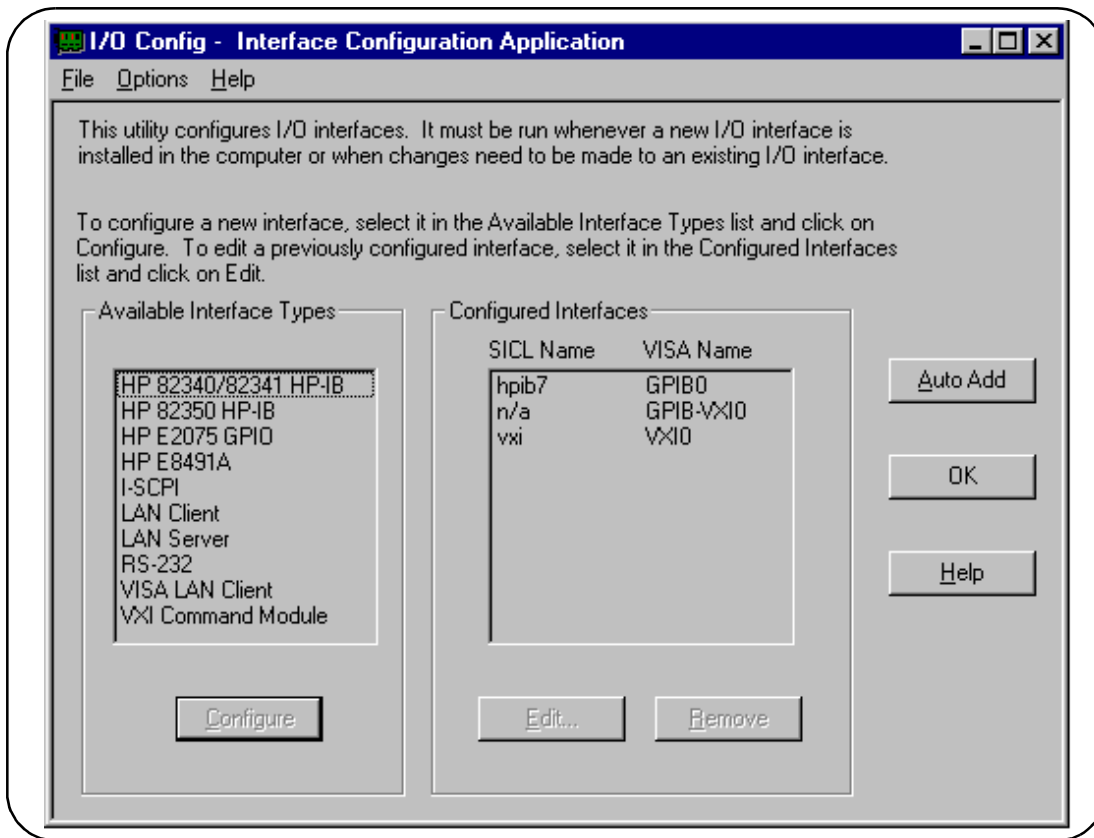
I/O Config - Interface Configuration Application

File Options Help

This utility configures I/O interfaces. It must be run whenever a new I/O interface is installed in the computer or when changes need to be made to an existing I/O interface.

To configure a new interface, select it in the Available Interface Types list and click on Configure. To edit a previously configured interface, select it in the Configured Interfaces list and click on Edit.

Available Interface Types

HP 82340/82341 HP-IB
HP 82350 HP-IB
HP E2075 GPIO
HP E8491A
I-SCPI
LAN Client
LAN Server
RS-232
VISA LAN Client
VXI Command Module

Configure

Configured Interfaces

| SICL Name | VISA Name |
|---|---|
| hpib7 | GPIB0 |
| n/a | GPIB-VXI0 |
| vxi | VXI0 |

Edit...

Remove

Auto Add

OK

Help